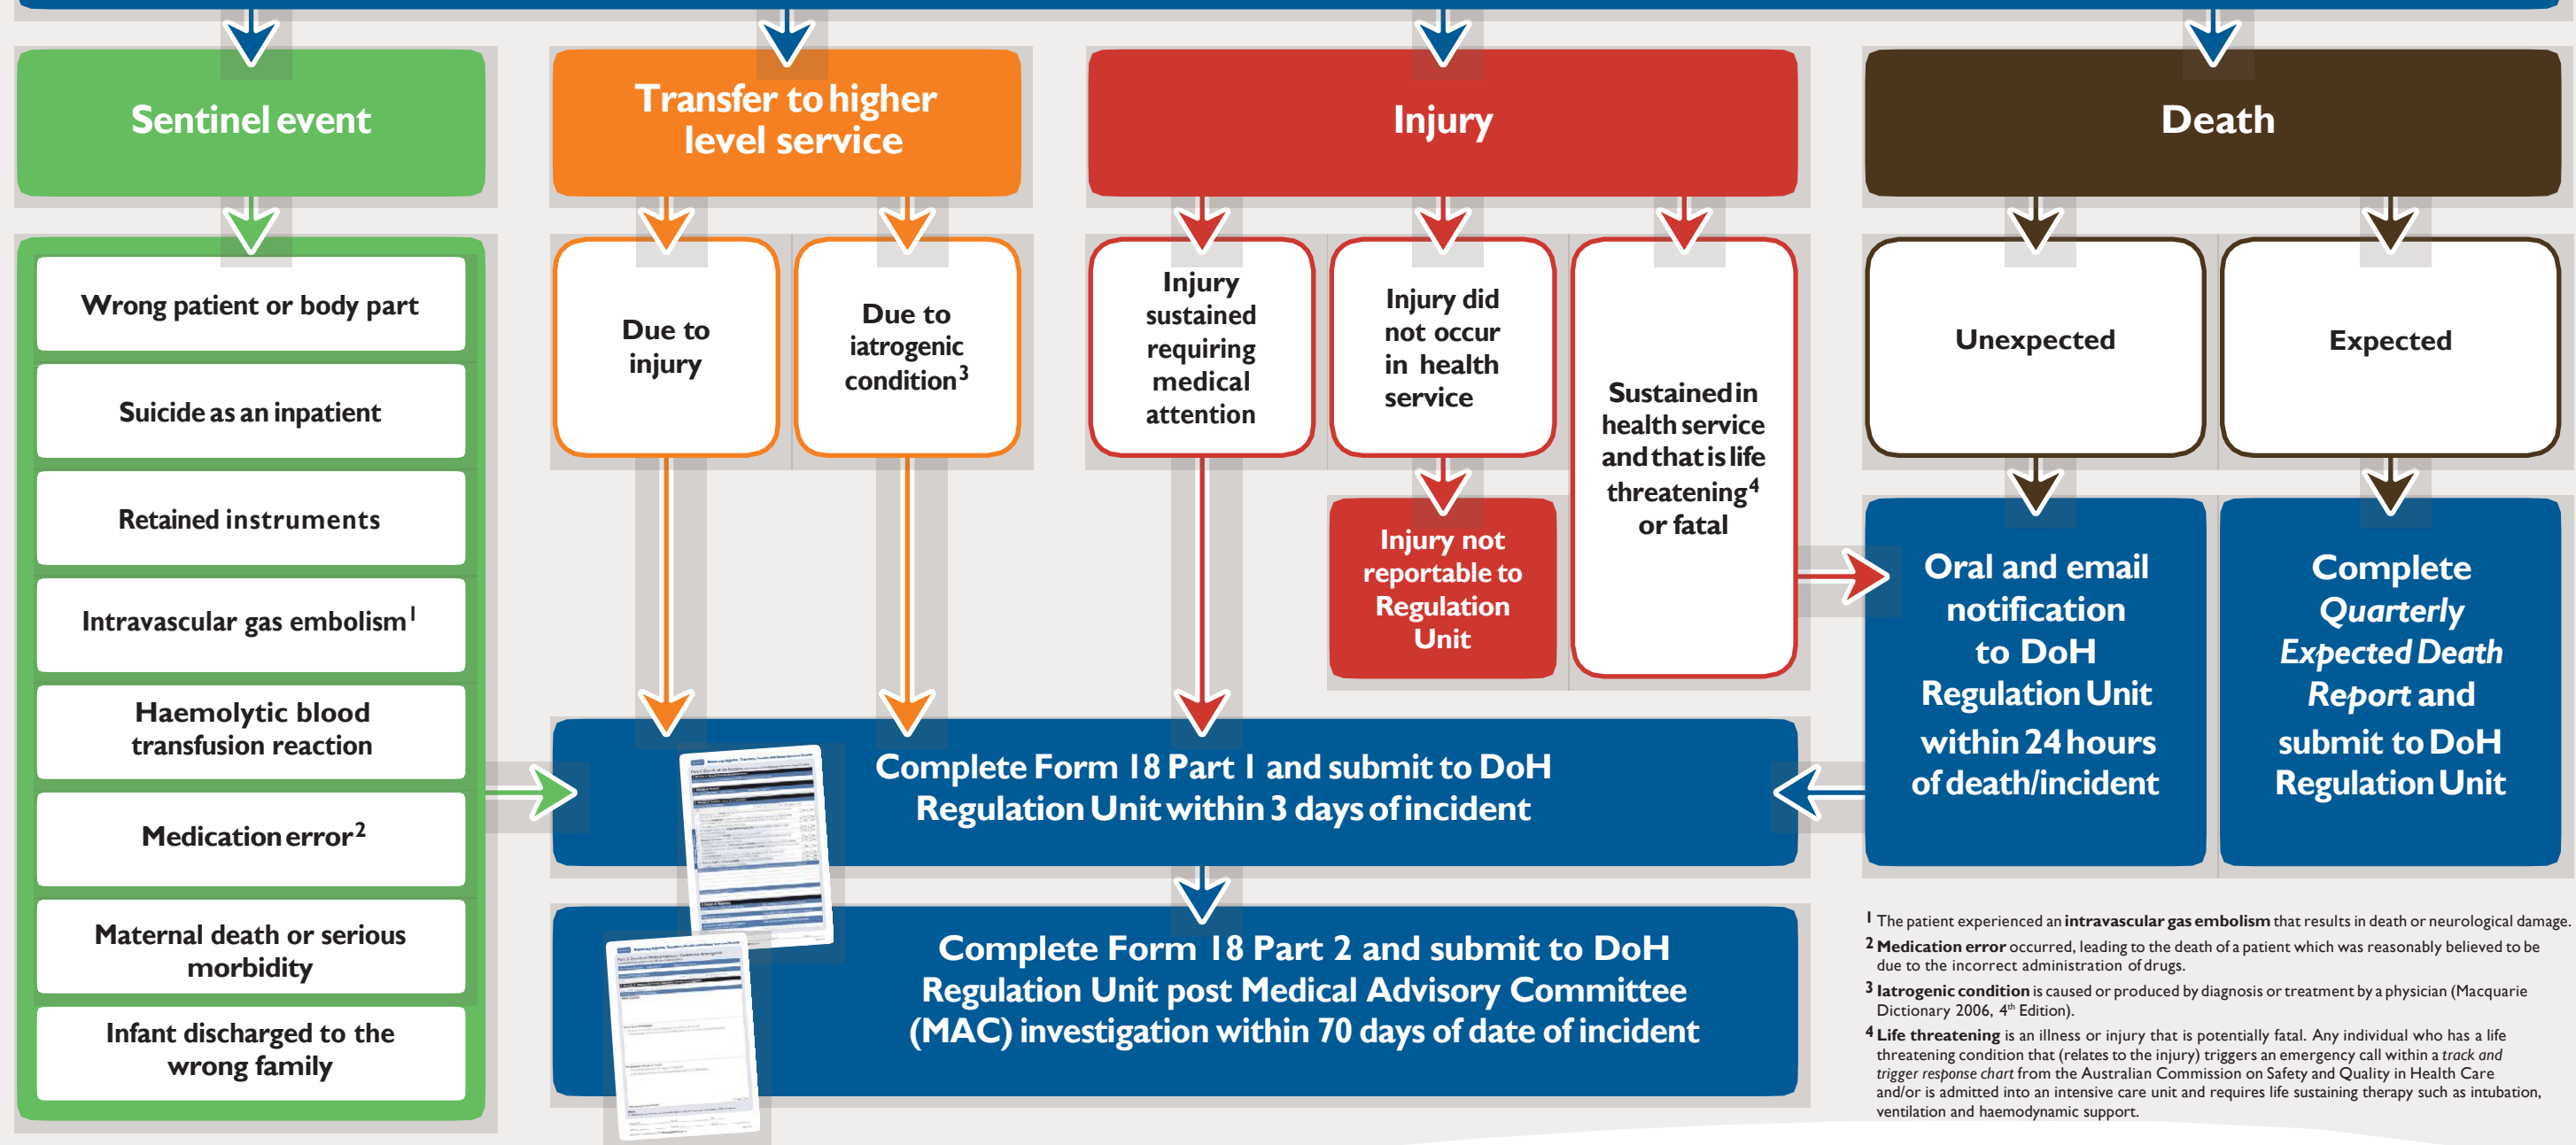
Sentinel event

Transfer to higher level service

Injury

Death

Wrong patient or body part

Suicide as an inpatient

Retained instruments

Intravascular gas embolism$^1$

Haemolytic blood transfusion reaction

Medication error$^2$

Maternal death or serious morbidity

Infant discharged to the wrong family

Due to injury

Due to iatrogenic condition$^3$

Injury sustained requiring medical attention

Injury did not occur in health service

Injury not reportable to Regulation Unit

Sustained in health service and that is life threatening$^4$ or fatal

Unexpected

Expected

Oral and email notification to DoH Regulation Unit within 24 hours of death/incident

Complete *Quarterly Expected Death Report* and submit to DoH Regulation Unit

Complete Form 18 Part 1 and submit to DoH Regulation Unit within 3 days of incident

Complete Form 18 Part 2 and submit to DoH Regulation Unit post Medical Advisory Committee (MAC) investigation within 70 days of date of incident

$^1$ The patient experienced an **intravascular gas embolism** that results in death or neurological damage.

$^2$ **Medication error** occurred, leading to the death of a patient which was reasonably believed to be due to the incorrect administration of drugs.

$^3$ **Iatrogenic condition** is caused or produced by diagnosis or treatment by a physician (Macquarie Dictionary 2006, 4$^{th}$ Edition).

$^4$ **Life threatening** is an illness or injury that is potentially fatal. Any individual who has a life threatening condition that (relates to the injury) triggers an emergency call within a *track and trigger response chart* from the Australian Commission on Safety and Quality in Health Care and/or is admitted into an intensive care unit and requires life sustaining therapy such as intubation, ventilation and haemodynamic support.